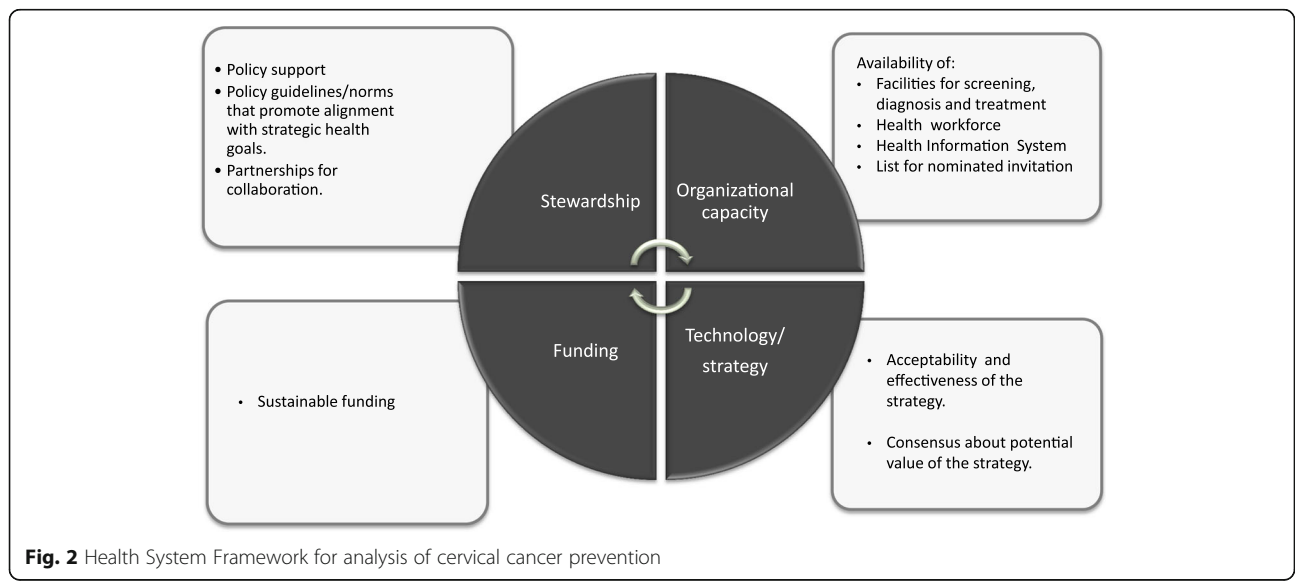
• Policy support
• Policy guidelines/norms that promote alignment with strategic health goals.
• Partnerships for collaboration.

Availability of:
• Facilities for screening, diagnosis and treatment
• Health workforce
• Health Information System
• List for nominated invitation

Stewardship

Organizational capacity

Funding

Technology/ strategy

• Sustainable funding

• Acceptability and effectiveness of the strategy.

• Consensus about potential value of the strategy.

**Fig. 2** Health System Framework for analysis of cervical cancer prevention